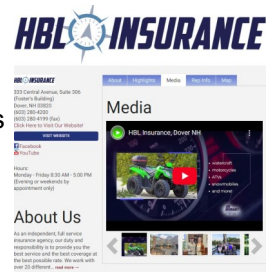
HBL INSURANCE

HBL INSURANCE

333 Central Avenue, Suite 306 (Foster's Building) Dover, NH 03820 (603) 285-4200 (603) 285-4199 (fax) Click Here to Visit Our Website!

VISIT WEBSITE

Facebook
YouTube

Hours:
Monday - Friday 8:30 AM - 5:00 PM (Evening or weekends by appointment only)

About Us

As an independent, full service insurance agency, our duty and responsibility is to provide you the best service and the best coverage at the best possible rate. We work with over 20 different... read more

About | Highlights | Media | Rep Info | Map

Media

HBL Insurance, Dover NH

• watercraft
• motorcycles
• ATVs
• snowmobiles
• and more!